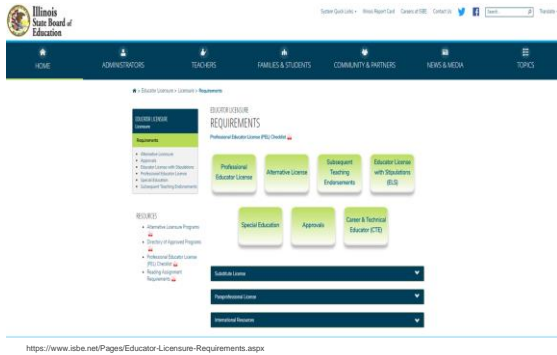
Illinois State Board of Education

System Quick Links • Illinois Report Card Careers at ISBE Contact Us Search Translate

HOME

ADMINISTRATORS

TEACHERS

FAMILIES & STUDENTS

COMMUNITY & PARTNERS

NEWS & MEDIA

TOPICS

» Educator Licensure » Licensure » Requirements

EDUCATOR LICENSURE
Licensure

Requirements

• Alternative Licensure
• Approvals
• Educator License with Stipulations
• Professional Educator License
• Special Education
• Subsequent Teaching Endorsements

RESOURCES

• Alternative Licensure Programs
• Directory of Approved Programs
• Professional Educator License (PEL) Checklist
• Reading Assignment Requirements

EDUCATOR LICENSURE
REQUIREMENTS

Professional Educator License (PEL) Checklist

Professional Educator License

Alternative License

Subsequent Teaching Endorsements

Educator License with Stipulations (ELS)

Special Education

Approvals

Career & Technical Educator (CTE)

Substitute License

Paraprofessional License

International Resources

https://www.isbe.net/Pages/Educator-Licensure-Requirements.aspx